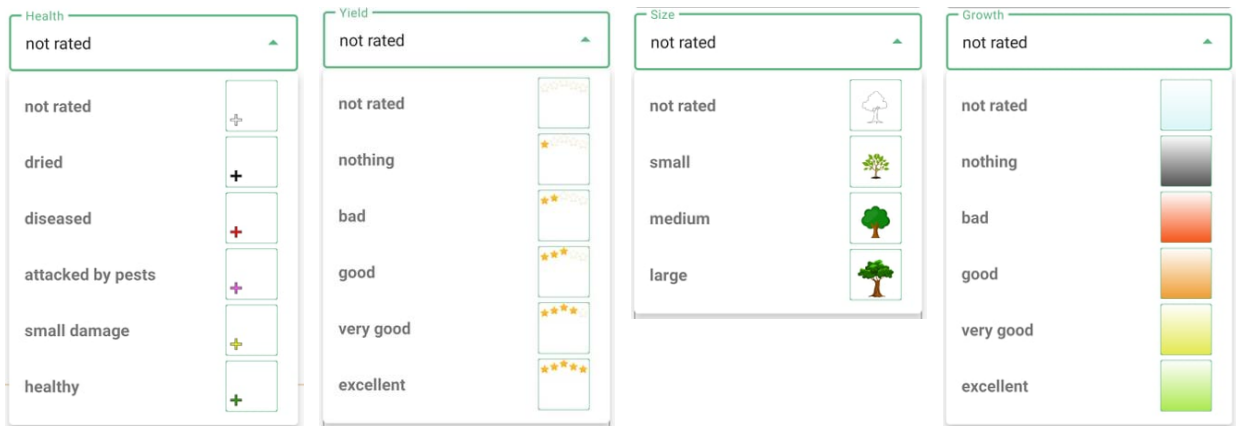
Health
not rated

not rated
dried
diseased
attacked by pests
small damage
healthy

Yield
not rated

not rated
nothing
bad
good
very good
excellent

Size
not rated

not rated
small
medium
large

Growth
not rated

not rated
nothing
bad
good
very good
excellent